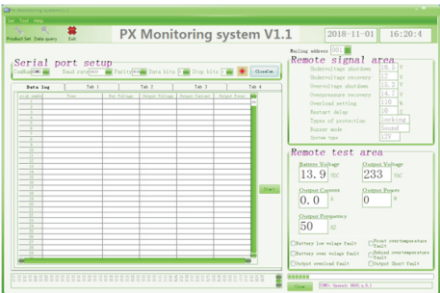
Product Set Data query Exit

PX Monitoring system V1.1

2018-11-01 16:20:4

Mailing address 001

Serial port setup

ComNum Baud rate Parity Data bits Stop bits Closeline

Data log Tab 1 Tab 2 Tab 3 Tab 4

Remote signal area

Undervoltage shutdown
Undervoltage recovery
Overvoltage shutdown
Overvoltage recovery
Overload setting
Restart delay
Types of protection
Buzzer mode
System type

Remote test area

Battery Voltage
13.9 VDC
Output Voltage
233 VAC
Output Current
0.0 A
Output Power
0 W
Output Frequency
50 HZ

Battery low voltage fault
Battery over voltage fault
Output overload fault
Short overtemperature fault
Output overtemperature fault
Output Short fault

Clear